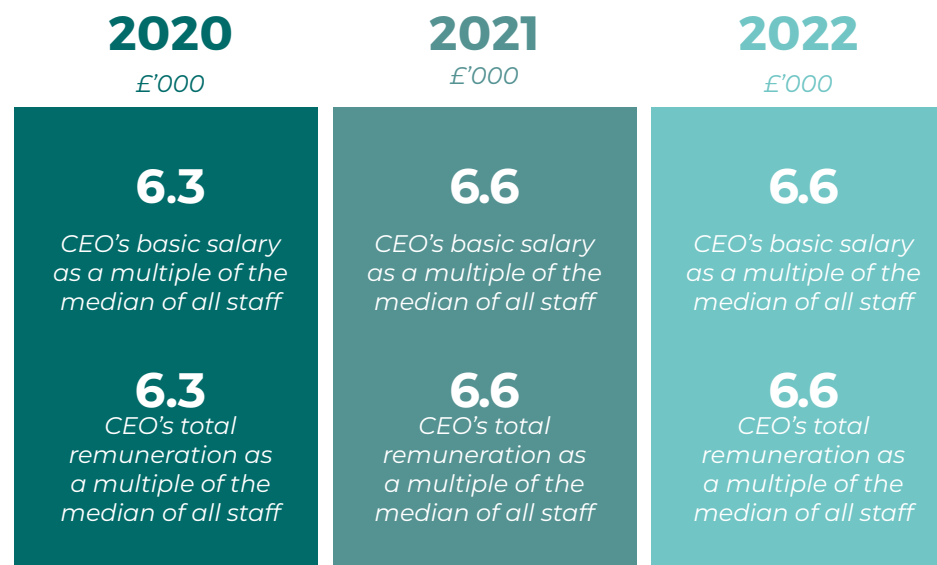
2020
£'000

6.3
CEO's basic salary as a multiple of the median of all staff

6.3
CEO's total remuneration as a multiple of the median of all staff

2021
£'000

6.6
CEO's basic salary as a multiple of the median of all staff

6.6
CEO's total remuneration as a multiple of the median of all staff

2022
£'000

6.6
CEO's basic salary as a multiple of the median of all staff

6.6
CEO's total remuneration as a multiple of the median of all staff